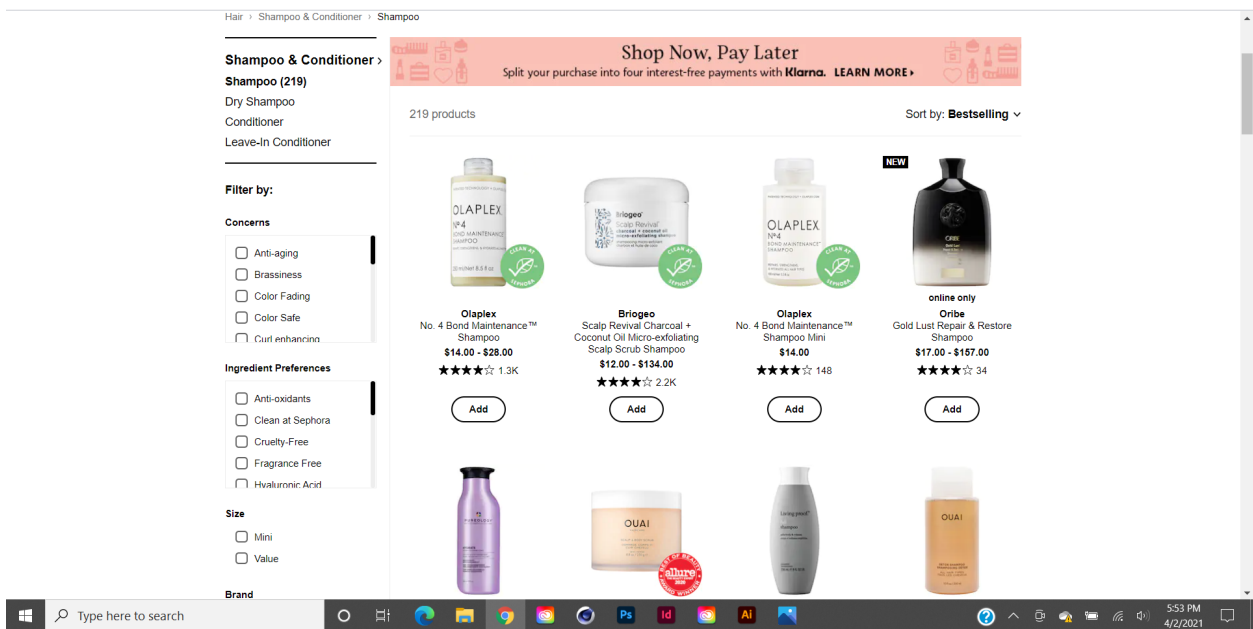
Hair › Shampoo & Conditioner › Shampoo

Shampoo & Conditioner ›
Shampoo (219)
Dry Shampoo
Conditioner
Leave-In Conditioner

Filter by:

Concerns
Anti-aging
Brassiness
Color Fading
Color Safe
Curl enhancing

Ingredient Preferences
Anti-oxidants
Clean at Sephora
Cruelty-Free
Fragrance Free
Hyaluronic Acid

Size
Mini
Value

Brand

Shop Now, Pay Later
Split your purchase into four interest-free payments with Klarna. LEARN MORE ›

219 products

Sort by: Bestselling

OLAPLEX Nº4 BOND MAINTENANCE SHAMPOO
CLEAN AT SEPHORA
Olaplex
No. 4 Bond Maintenance™ Shampoo
$14.00 - $28.00
1.3K
Add

Briogeo Scalp Revival
CLEAN AT SEPHORA
Briogeo
Scalp Revival Charcoal + Coconut Oil Micro-exfoliating Scalp Scrub Shampoo
$12.00 - $134.00
2.2K
Add

OLAPLEX Nº4 BOND MAINTENANCE SHAMPOO
CLEAN AT SEPHORA
Olaplex
No. 4 Bond Maintenance™ Shampoo Mini
$14.00
148
Add

NEW
ORIBE
online only
Oribe
Gold Lust Repair & Restore Shampoo
$17.00 - $157.00
34
Add

PUREOLOGY
OUAI
allure
Living proof.
OUAI

Type here to search
5:53 PM
4/2/2021